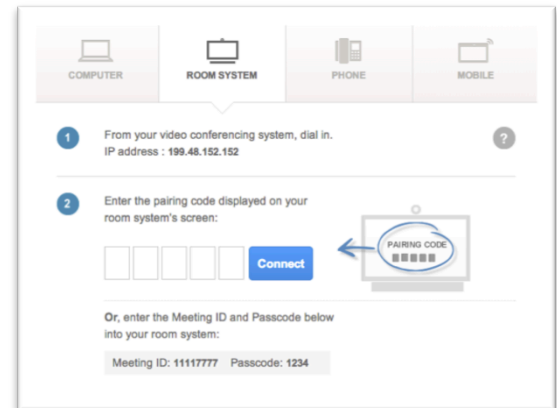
COMPUTER ROOM SYSTEM PHONE MOBILE

1 From your video conferencing system, dial in.
IP address : 199.48.152.152

?

2 Enter the pairing code displayed on your room system's screen:

Connect

PAIRING CODE

Or, enter the Meeting ID and Passcode below into your room system:

Meeting ID: 11117777 Passcode: 1234